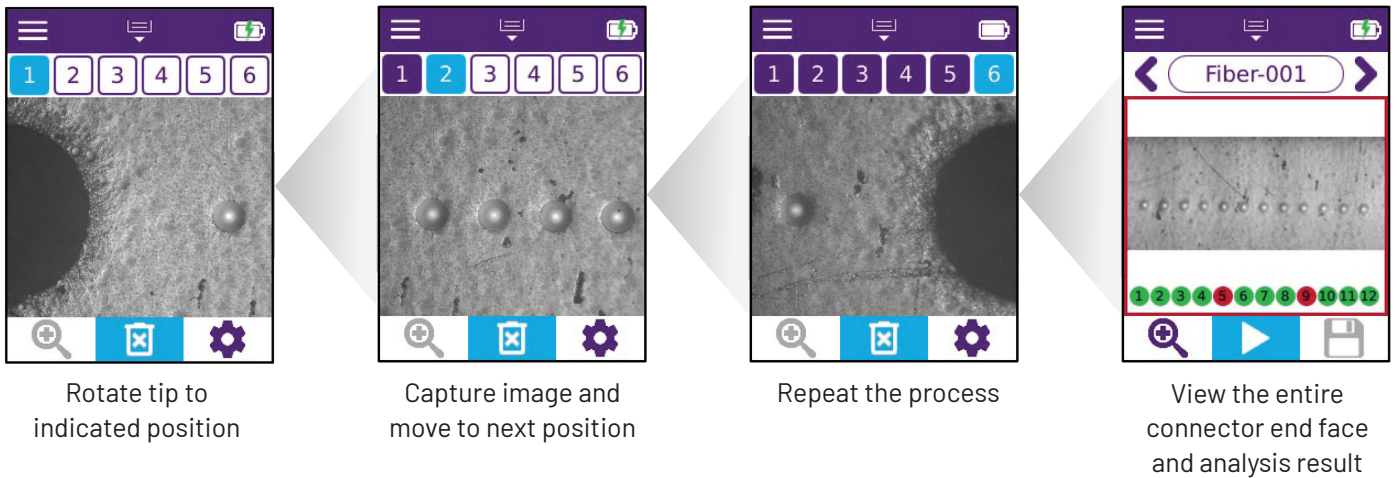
1 2 3 4 5 6

Rotate tip to indicated position

1 2 3 4 5 6

Capture image and move to next position

1 2 3 4 5 6

Repeat the process

Fiber-001

1 2 3 4 5 6 7 8 9 10 11 12

View the entire connector end face and analysis result